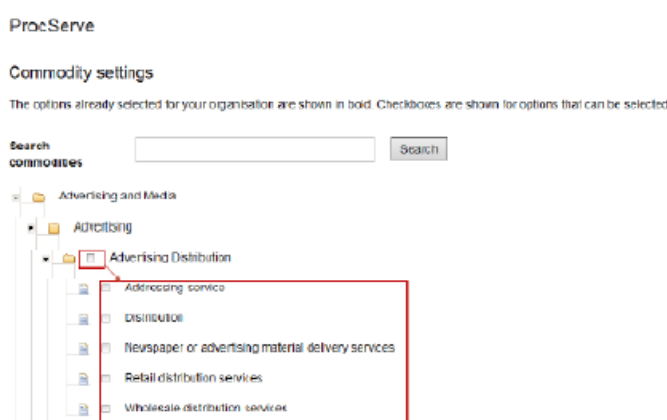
ProcServe

Commodity settings

The options already selected for your organisation are shown in bold. Checkboxes are shown for options that can be selected

Search commodities

Search

Advertising and Media

Advertising

Advertising Distribution

Addressing service

Distribution

Newspaper or advertising material delivery services

Retail distribution services

Wholesale distribution services